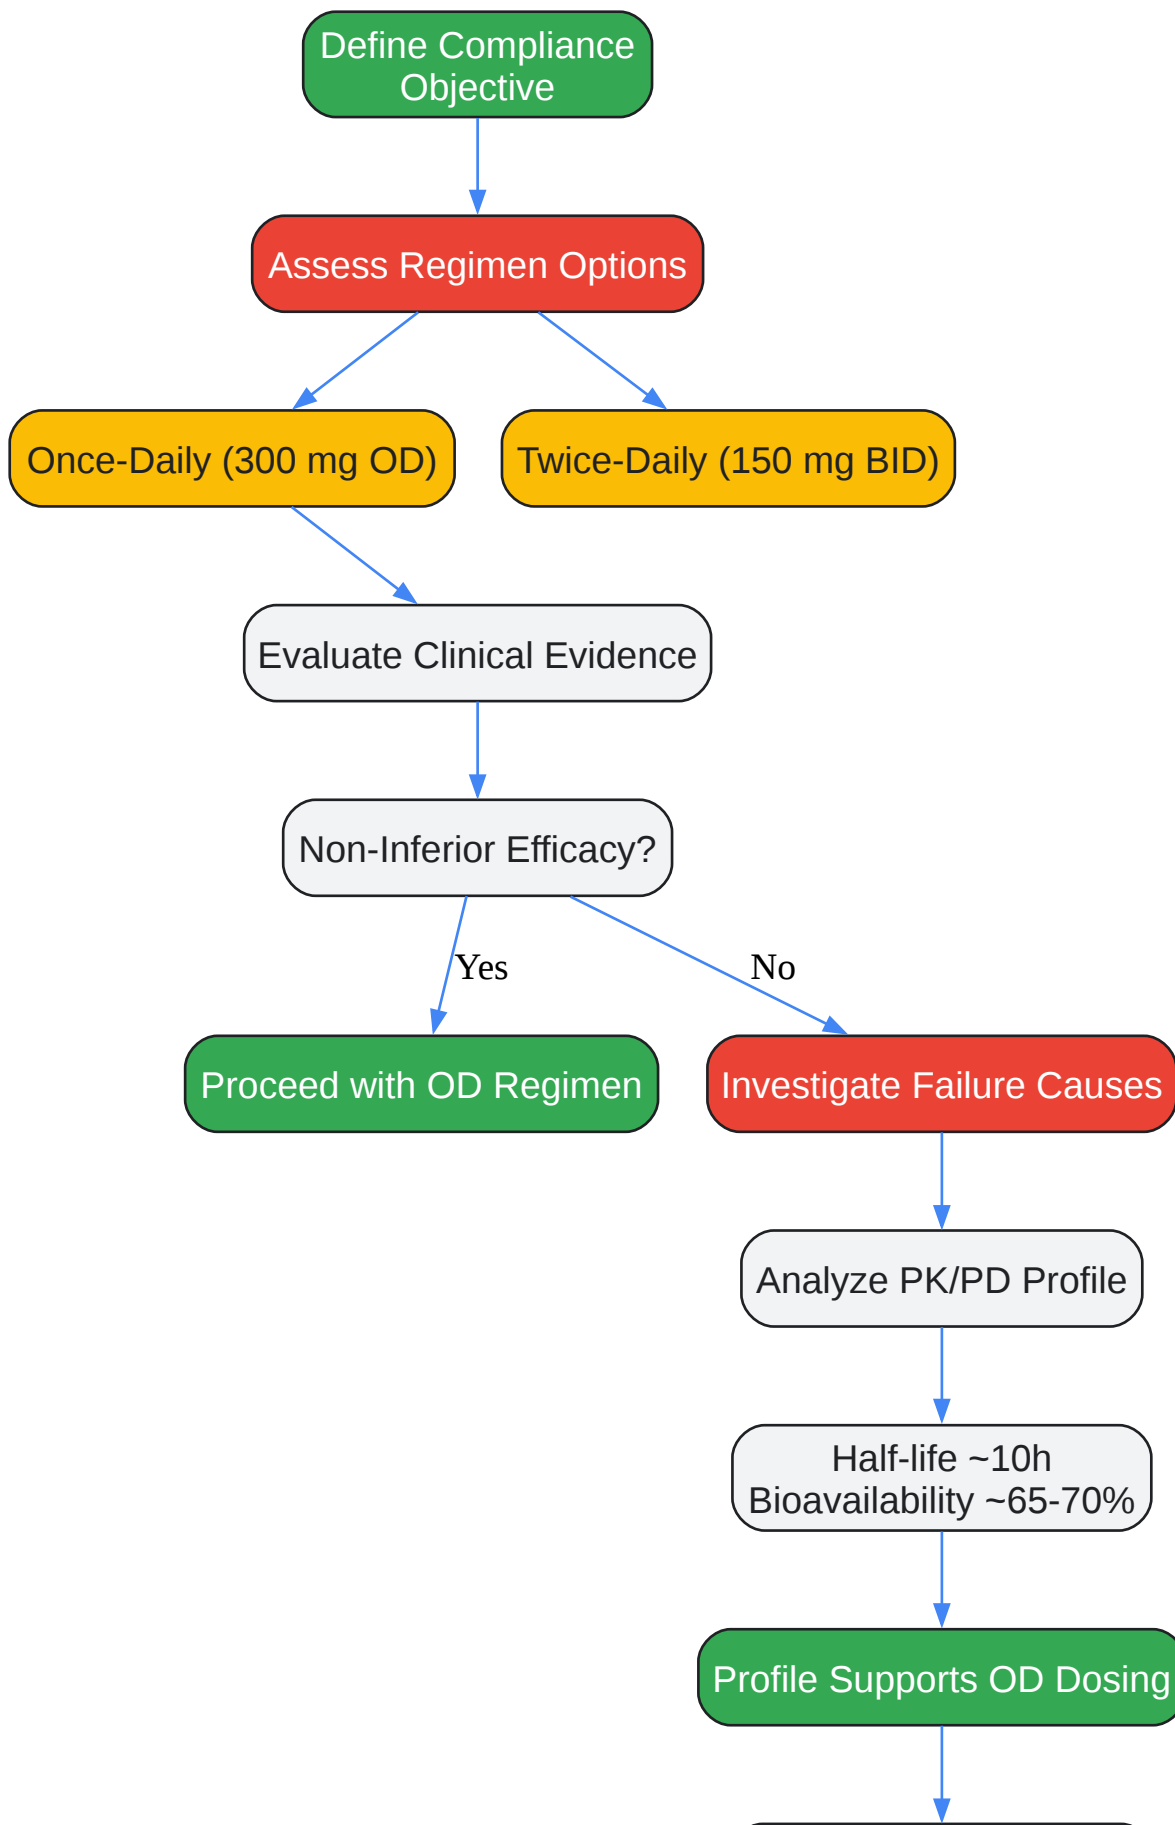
Define Compliance Objective

Assess Regimen Options

Once-Daily (300 mg OD)

Twice-Daily (150 mg BID)

Evaluate Clinical Evidence

Non-Inferior Efficacy?

Yes

No

Proceed with OD Regimen

Investigate Failure Causes

Analyze PK/PD Profile

Half-life ~10h
Bioavailability ~65-70%

Profile Supports OD Dosing